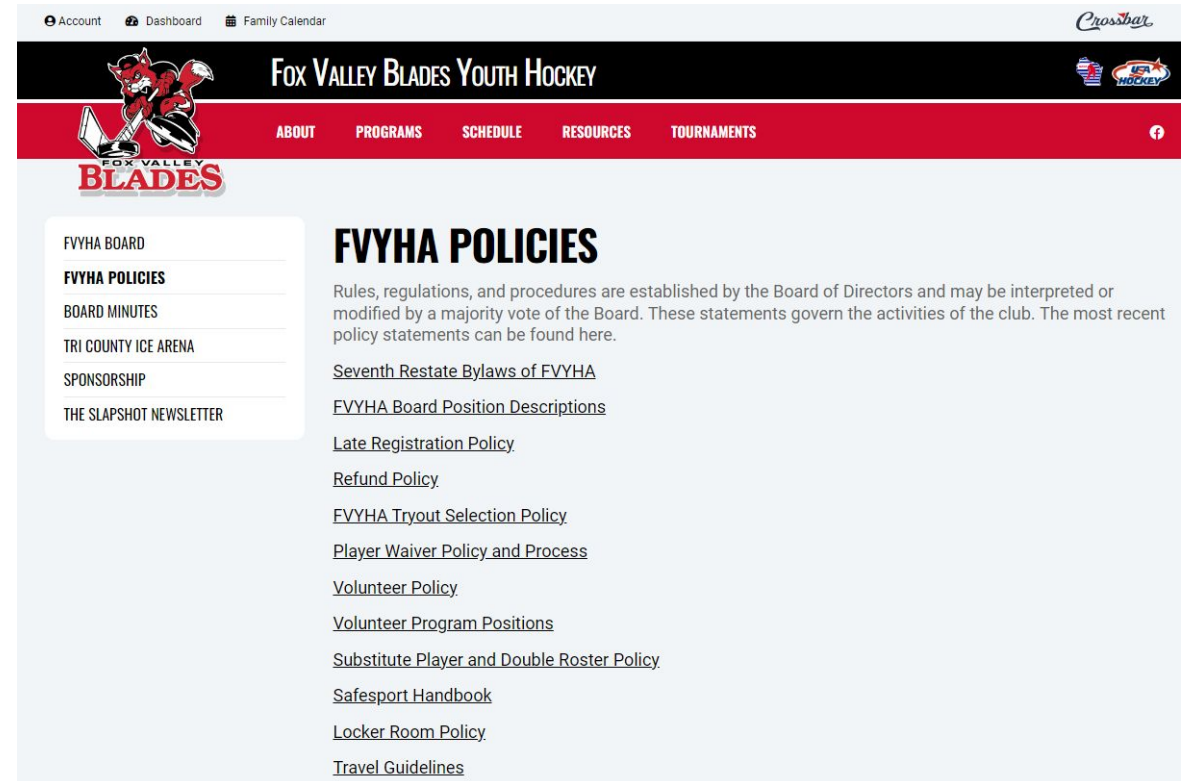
Account Dashboard Family Calendar

Crossbar

FOX VALLEY BLADES YOUTH HOCKEY

USA HOCKEY

FOX VALLEY BLADES

ABOUT PROGRAMS SCHEDULE RESOURCES TOURNAMENTS

FVYHA BOARD
FVYHA POLICIES
BOARD MINUTES
TRI COUNTY ICE ARENA
SPONSORSHIP
THE SLAPSHOT NEWSLETTER

FVYHA POLICIES

Rules, regulations, and procedures are established by the Board of Directors and may be interpreted or modified by a majority vote of the Board. These statements govern the activities of the club. The most recent policy statements can be found here.

Seventh Restate Bylaws of FVYHA

FVYHA Board Position Descriptions

Late Registration Policy

Refund Policy

FVYHA Tryout Selection Policy

Player Waiver Policy and Process

Volunteer Policy

Volunteer Program Positions

Substitute Player and Double Roster Policy

Safesport Handbook

Locker Room Policy

Travel Guidelines